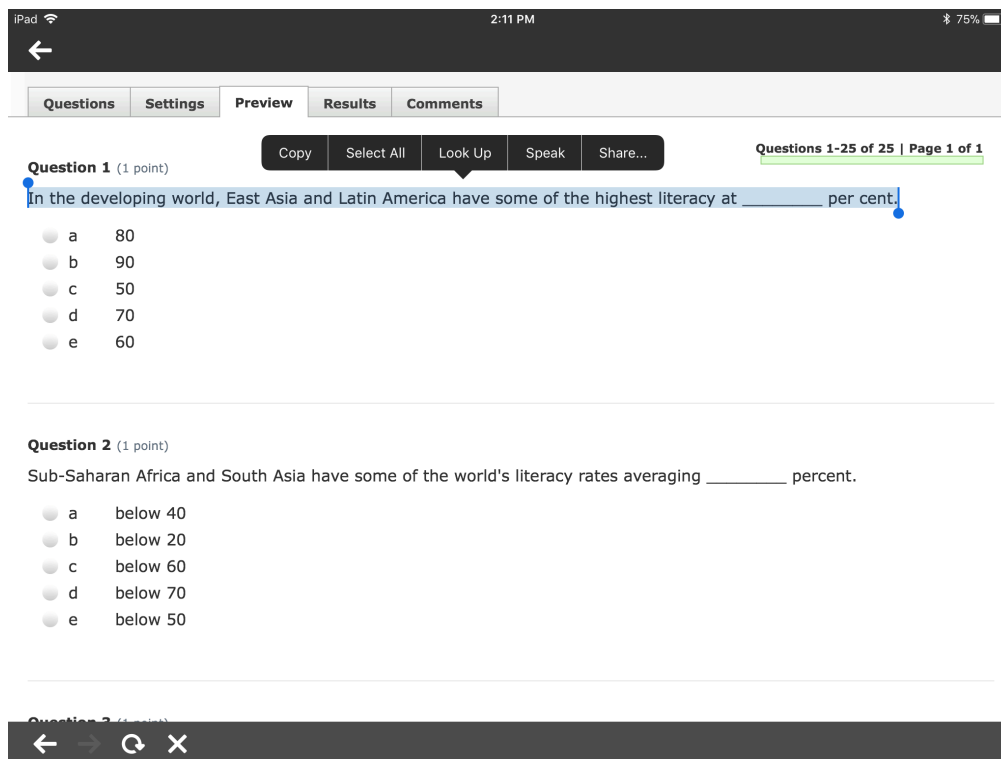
iPad 2:11 PM 75%

Questions Settings Preview Results Comments

Copy Select All Look Up Speak Share...

Questions 1-25 of 25 | Page 1 of 1

Question 1 (1 point)

In the developing world, East Asia and Latin America have some of the highest literacy at ________ per cent.

a 80
b 90
c 50
d 70
e 60

Question 2 (1 point)

Sub-Saharan Africa and South Asia have some of the world's literacy rates averaging ________ percent.

a below 40
b below 20
c below 60
d below 70
e below 50

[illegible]